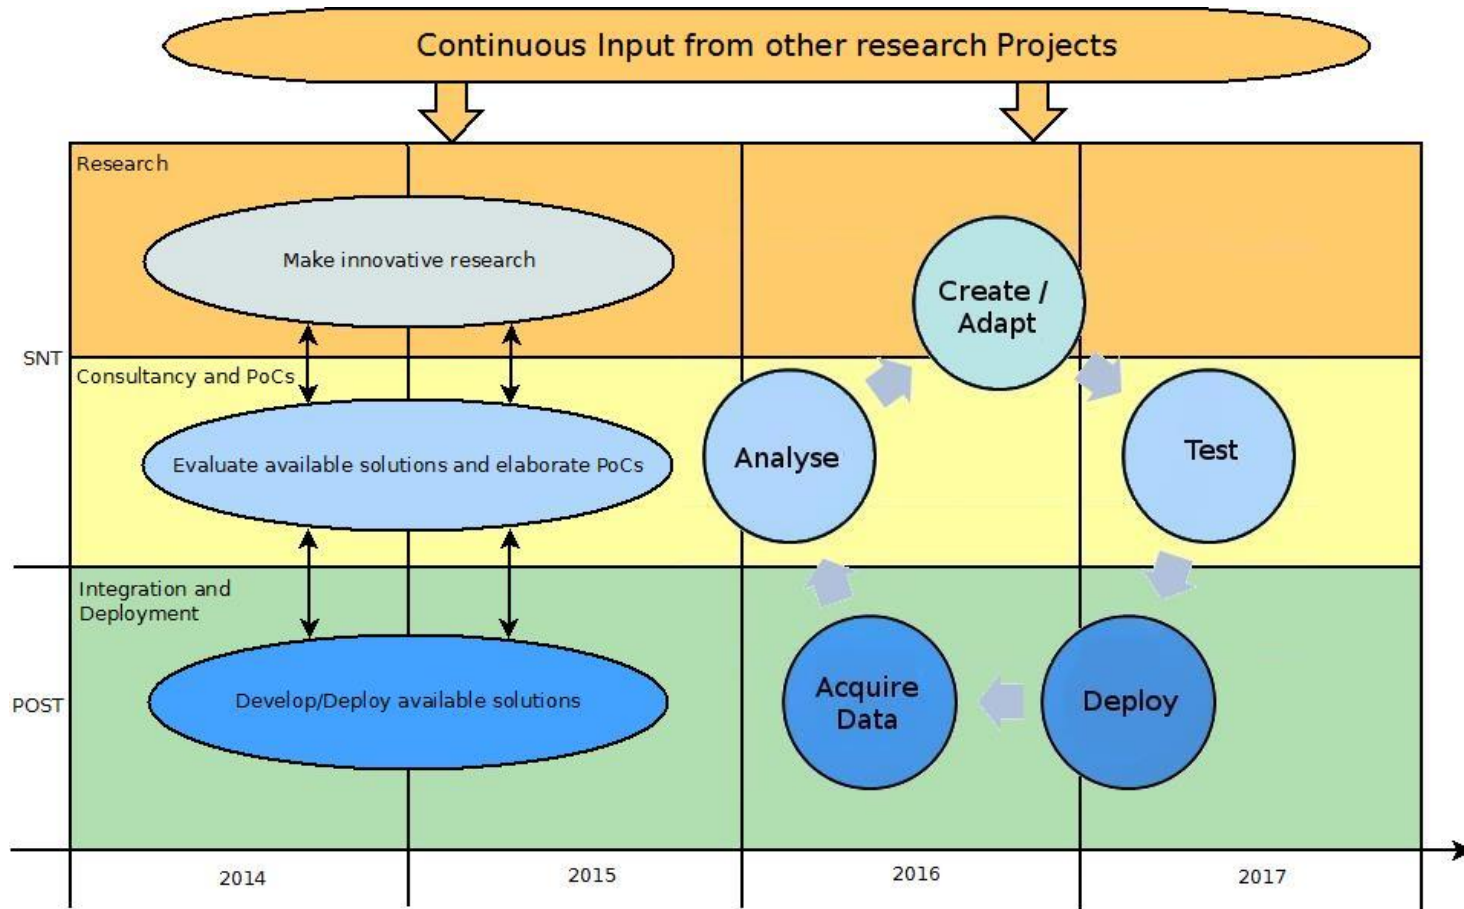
Continuous Input from other research Projects

Research

Make innovative research

Create / Adapt

SNT

Consultancy and PoCs

Evaluate available solutions and elaborate PoCs

Analyse

Test

Integration and Deployment

POST

Develop/Deploy available solutions

Acquire Data

Deploy

2014

2015

2016

2017